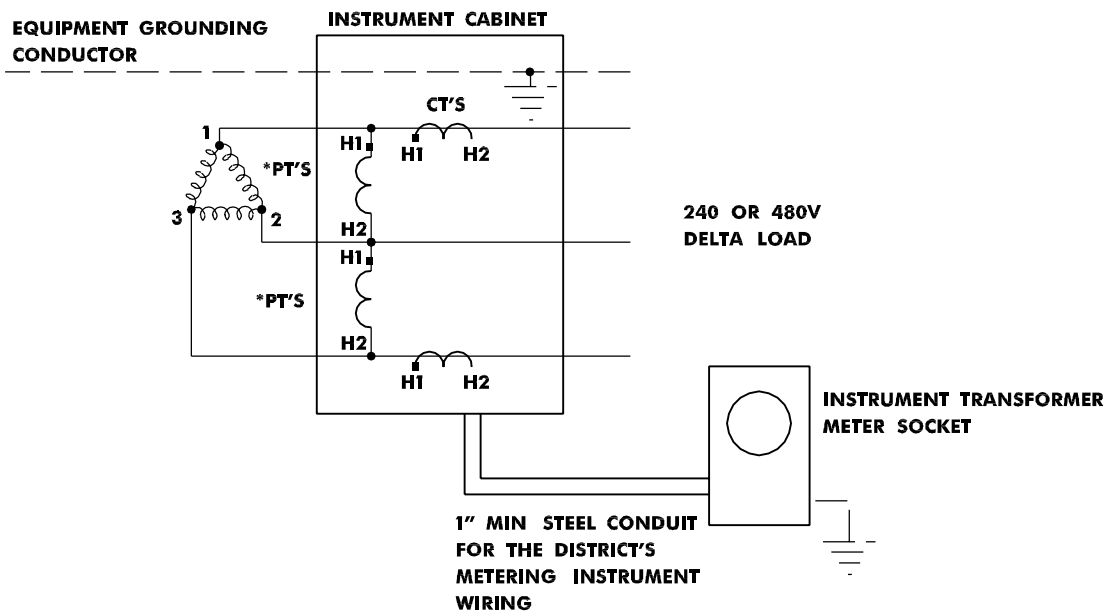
EQUIPMENT GROUNDING CONDUCTOR

INSTRUMENT CABINET

CT'S

1

H1

H1

H2

*PT'S

3

2

H2

H1

240 OR 480V
DELTA LOAD

*PT'S

H2

H1

H2

INSTRUMENT TRANSFORMER
METER SOCKET

1" MIN STEEL CONDUIT
FOR THE DISTRICT'S
METERING INSTRUMENT
WIRING